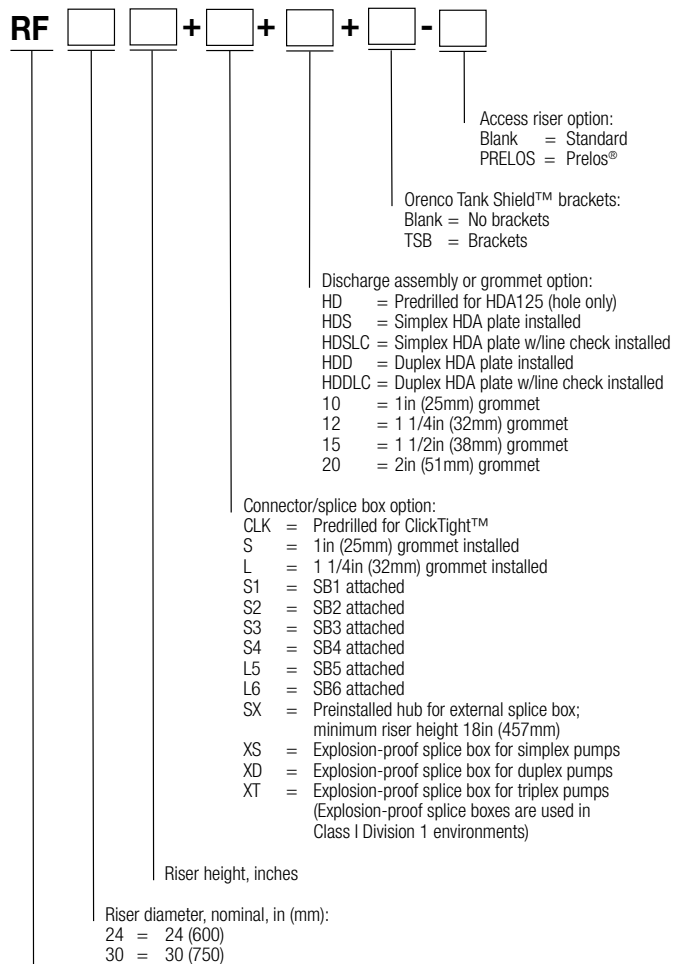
RF [ ] [ ] + [ ] + [ ] + [ ] - [ ]

Access riser option:
Blank = Standard
PRELOS = Prelos®

Orenco Tank Shield™ brackets:
Blank = No brackets
TSB = Brackets

Discharge assembly or grommet option:
HD = Predrilled for HDA125 (hole only)
HDS = Simplex HDA plate installed
HDSLC = Simplex HDA plate w/line check installed
HDD = Duplex HDA plate installed
HDDLC = Duplex HDA plate w/line check installed
10 = 1in (25mm) grommet
12 = 1 1/4in (32mm) grommet
15 = 1 1/2in (38mm) grommet
20 = 2in (51mm) grommet

Connector/splice box option:
CLK = Predrilled for ClickTight™
S = 1in (25mm) grommet installed
L = 1 1/4in (32mm) grommet installed
S1 = SB1 attached
S2 = SB2 attached
S3 = SB3 attached
S4 = SB4 attached
L5 = SB5 attached
L6 = SB6 attached
SX = Preinstalled hub for external splice box; minimum riser height 18in (457mm)
XS = Explosion-proof splice box for simplex pumps
XD = Explosion-proof splice box for duplex pumps
XT = Explosion-proof splice box for triplex pumps (Explosion-proof splice boxes are used in Class I Division 1 environments)

Riser height, inches

Riser diameter, nominal, in (mm):
24 = 24 (600)
30 = 30 (750)